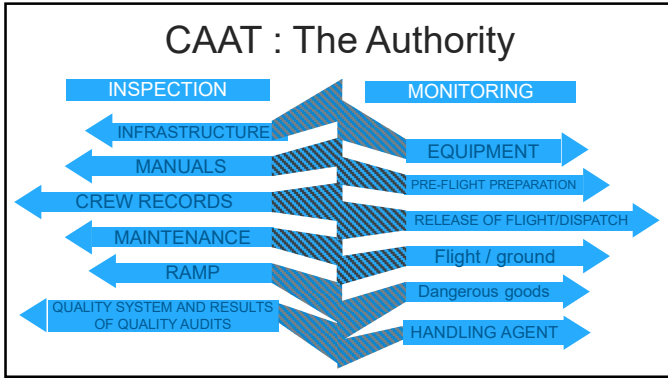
CAAT : The Authority

INSPECTION

MONITORING

INFRASTRUCTURE

MANUALS

CREW RECORDS

MAINTENANCE

RAMP

QUALITY SYSTEM AND RESULTS OF QUALITY AUDITS

EQUIPMENT

PRE-FLIGHT PREPARATION

RELEASE OF FLIGHT/DISPATCH

Flight / ground

Dangerous goods

HANDLING AGENT